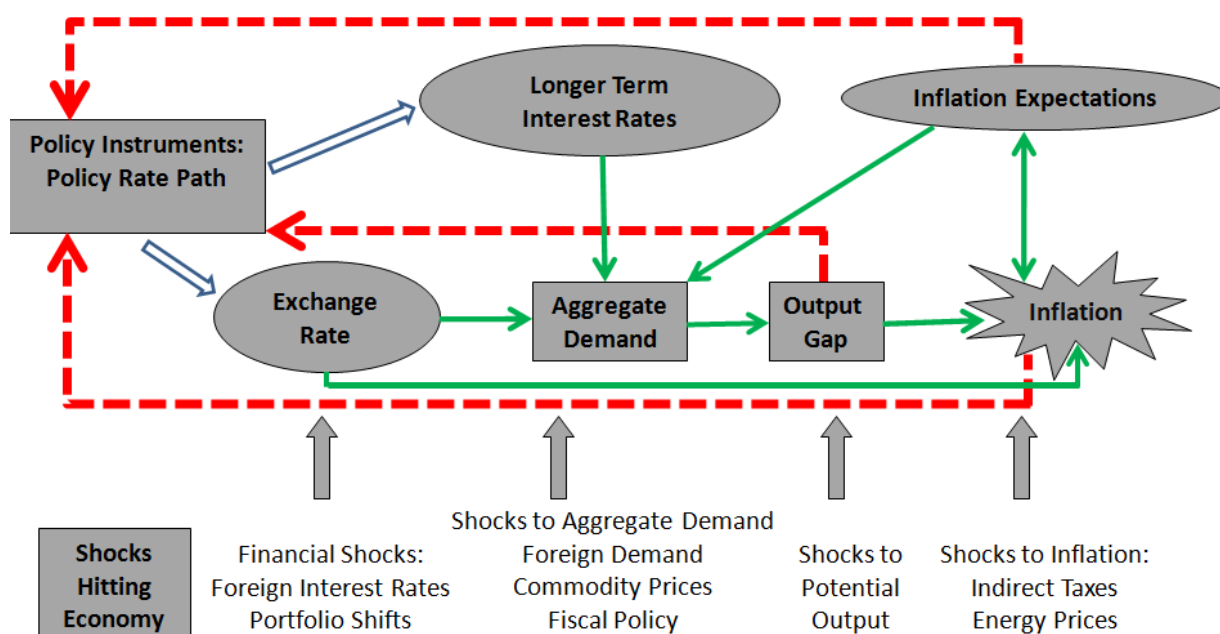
Policy Instruments: Policy Rate Path

Longer Term Interest Rates

Inflation Expectations

Exchange Rate

Aggregate Demand

Output Gap

Inflation

Shocks Hitting Economy

Financial Shocks: Foreign Interest Rates Portfolio Shifts

Shocks to Aggregate Demand Foreign Demand Commodity Prices Fiscal Policy

Shocks to Potential Output

Shocks to Inflation: Indirect Taxes Energy Prices